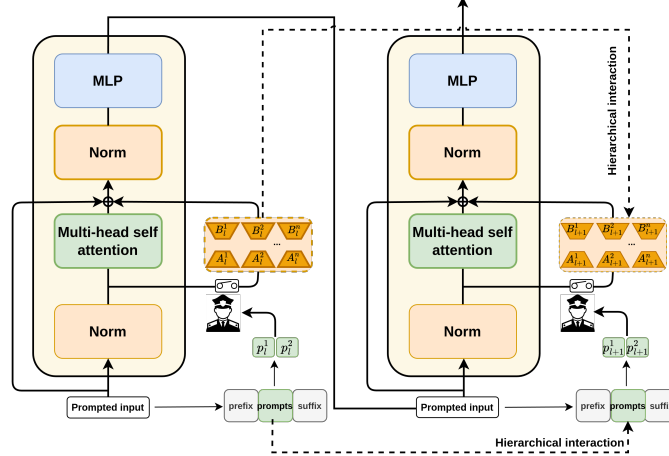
MLP

Norm

Multi-head self attention

Norm

$B_l^1$ $B_l^2$ ... $B_l^n$

$A_l^1$ $A_l^2$ $A_l^n$

$p_l^1$ $p_l^2$

Prompted input

prefix prompts suffix

MLP

Norm

Multi-head self attention

Norm

Hierarchical interaction

$B_{l+1}^1$ $B_{l+1}^2$ ... $B_{l+1}^n$

$A_{l+1}^1$ $A_{l+1}^2$ $A_{l+1}^n$

$p_{l+1}^1$ $p_{l+1}^2$

Prompted input

prefix prompts suffi

Hierarchical interaction